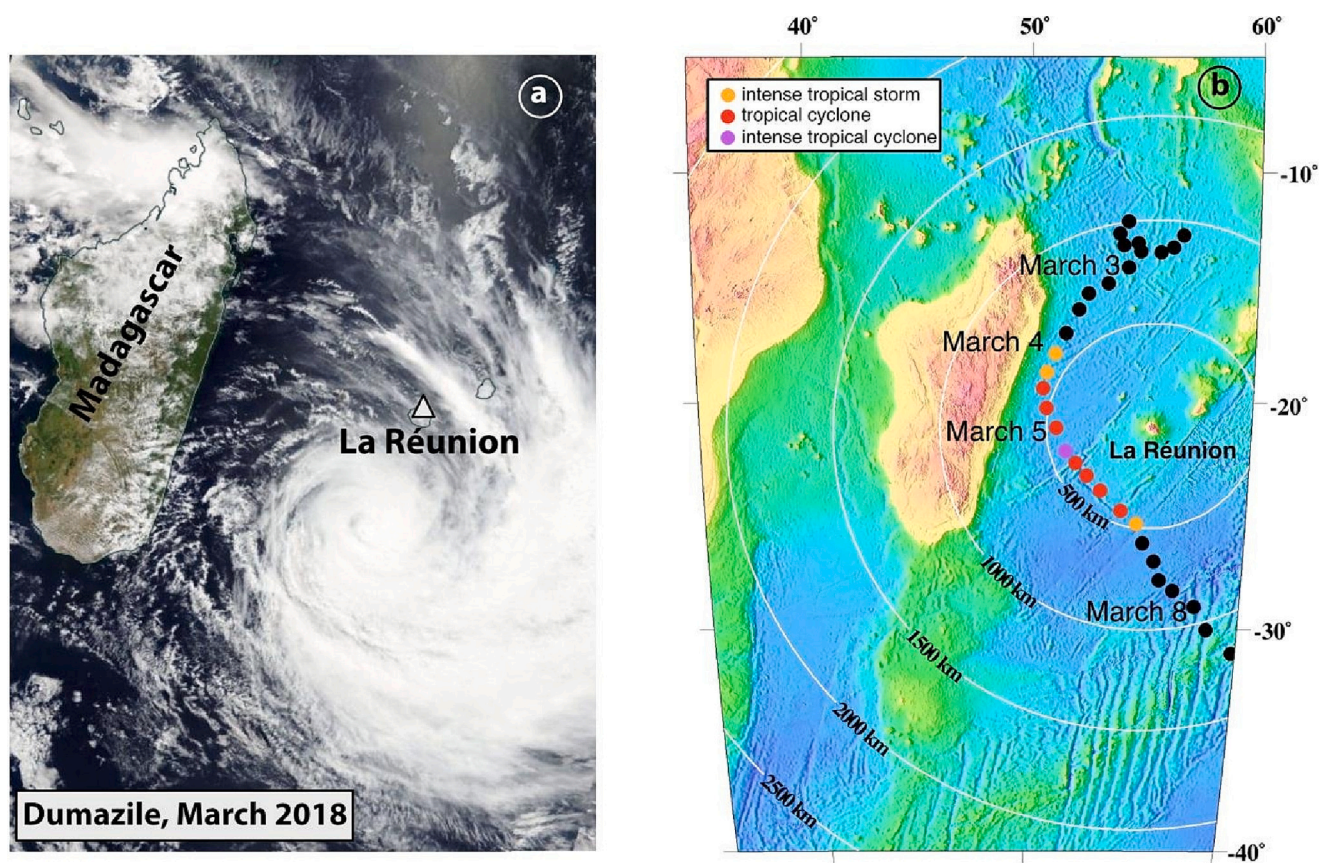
a

Madagascar

La Réunion

Dumazile, March 2018

40°
50°
60°

b

intense tropical storm
tropical cyclone
intense tropical cyclone

-10°

March 3

March 4

-20°

March 5

La Réunion

500 km

1000 km

1500 km

March 8

-30°

2000 km

2500 km

-40°